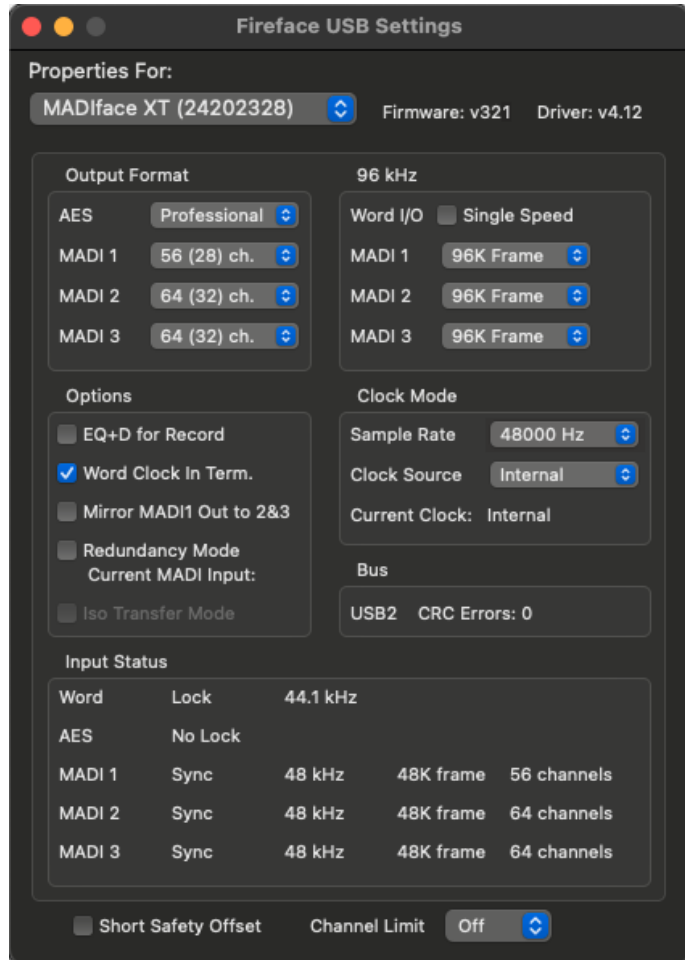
Fireface USB Settings

Properties For:

MADIface XT (24202328)

Firmware: v321 Driver: v4.12

Output Format

| AES | Professional |
|---|---|
| MADI 1 | 56 (28) ch. |
| MADI 2 | 64 (32) ch. |
| MADI 3 | 64 (32) ch. |

96 kHz

Word I/O Single Speed

| MADI 1 | 96K Frame |
|---|---|
| MADI 2 | 96K Frame |
| MADI 3 | 96K Frame |

Options

EQ+D for Record

Word Clock In Term.

Mirror MADI1 Out to 2&3

Redundancy Mode
Current MADI Input:

Iso Transfer Mode

Clock Mode

Sample Rate 48000 Hz

Clock Source Internal

Current Clock: Internal

Bus

USB2 CRC Errors: 0

Input Status

| Word | Lock | 44.1 kHz | | |
|---|---|---|---|---|
| AES | No Lock | | | |
| MADI 1 | Sync | 48 kHz | 48K frame | 56 channels |
| MADI 2 | Sync | 48 kHz | 48K frame | 64 channels |
| MADI 3 | Sync | 48 kHz | 48K frame | 64 channels |

Short Safety Offset Channel Limit Off